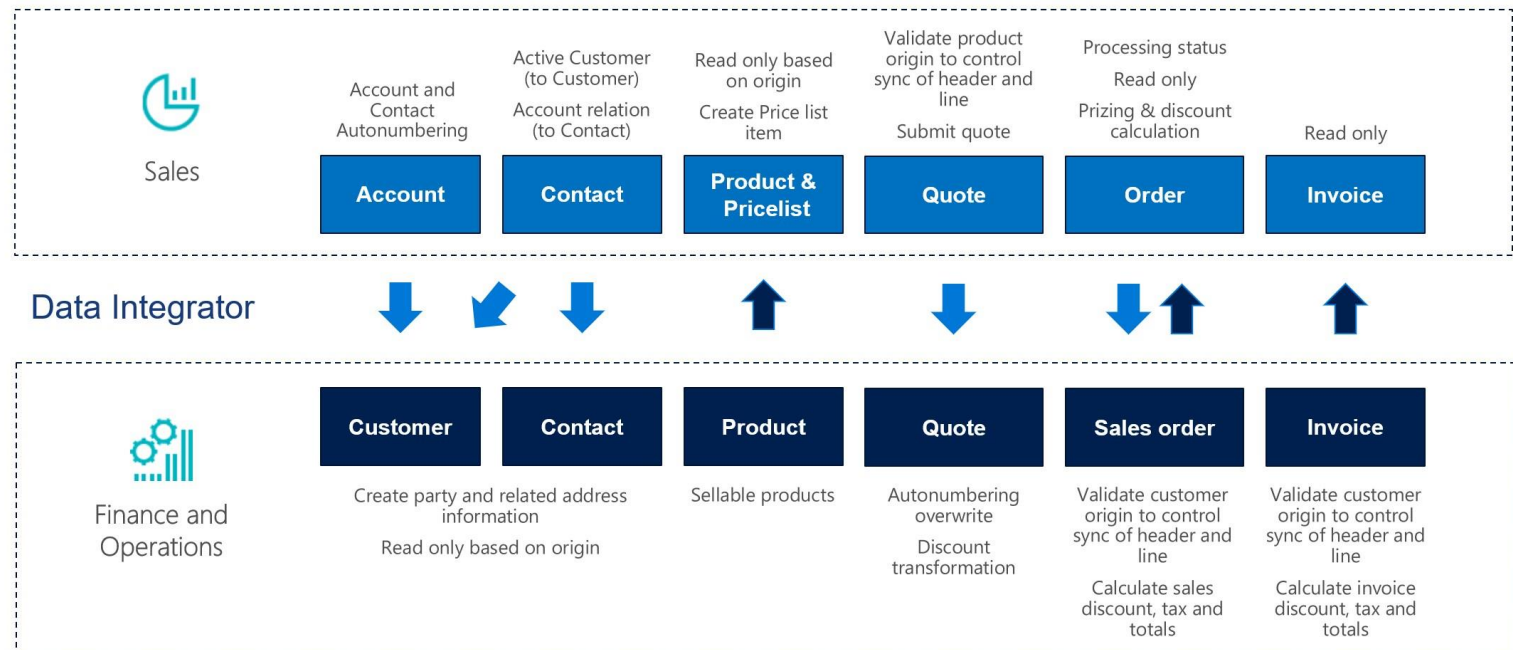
Sales

Account and Contact Autonumbering

Active Customer (to Customer)

Account relation (to Contact)

Read only based on origin

Create Price list item

Validate product origin to control sync of header and line

Submit quote

Processing status

Read only

Prizing & discount calculation

Read only

Account

Contact

Product & Pricelist

Quote

Order

Invoice

Data Integrator

Customer

Contact

Product

Quote

Sales order

Invoice

Finance and Operations

Create party and related address information

Read only based on origin

Sellable products

Autonumbering overwrite

Discount transformation

Validate customer origin to control sync of header and line

Calculate sales discount, tax and totals

Validate customer origin to control sync of header and line

Calculate invoice discount, tax and totals